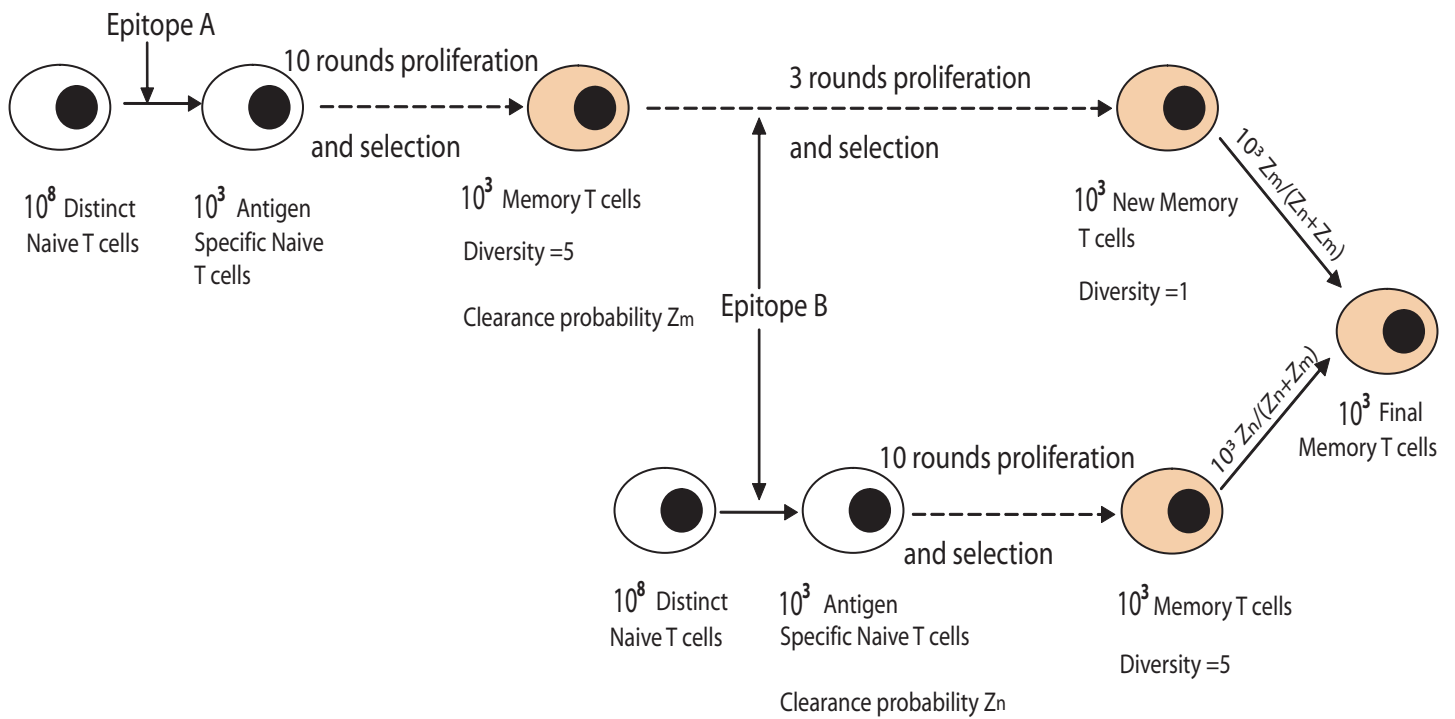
Epitope A

10 rounds proliferation and selection

3 rounds proliferation and selection

$10^8$ Distinct Naive T cells

$10^3$ Antigen Specific Naive T cells

$10^3$ Memory T cells

Diversity =5

Clearance probability $Z_m$

$10^3$ New Memory T cells

Diversity =1

$10^3 Z_m/(Z_n+Z_m)$

Epitope B

$10^3$ Final Memory T cells

$10^3 Z_n/(Z_n+Z_m)$

10 rounds proliferation and selection

$10^8$ Distinct Naive T cells

$10^3$ Antigen Specific Naive T cells

Clearance probability $Z_n$

$10^3$ Memory T cells

Diversity =5